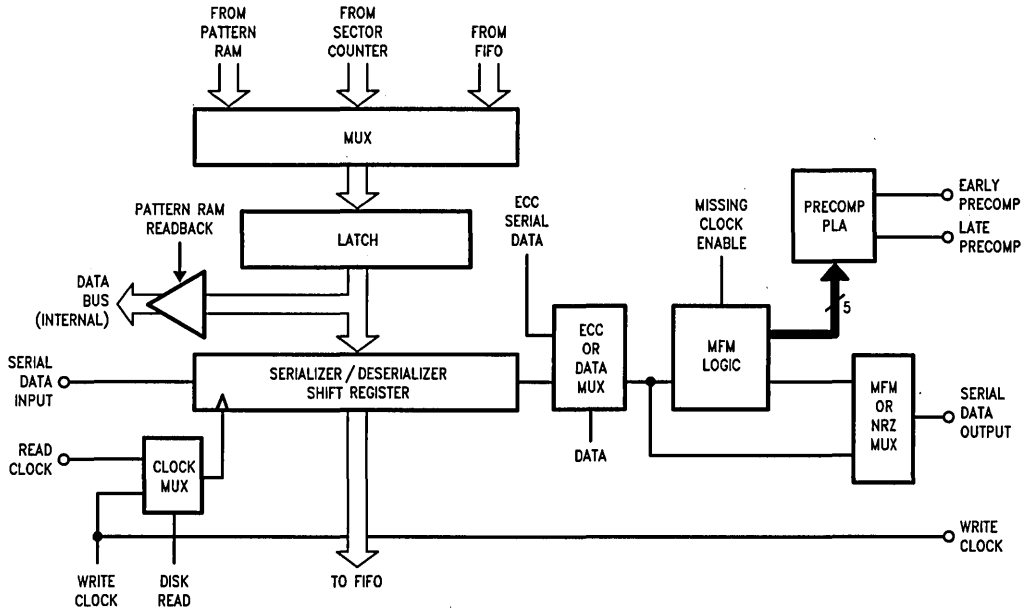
FROM PATTERN RAM
FROM SECTOR COUNTER
FROM FIFO

MUX

PATTERN RAM READBACK

LATCH

DATA BUS (INTERNAL)

ECC SERIAL DATA

MISSING CLOCK ENABLE

PRECOMP PLA

EARLY PRECOMP
LATE PRECOMP

5

SERIAL DATA INPUT

SERIALIZER / DESERIALIZER SHIFT REGISTER

ECC OR DATA MUX

MFM LOGIC

MFM OR NRZ MUX

SERIAL DATA OUTPUT

DATA

READ CLOCK

CLOCK MUX

WRITE CLOCK

WRITE CLOCK
DISK READ

TO FIFO